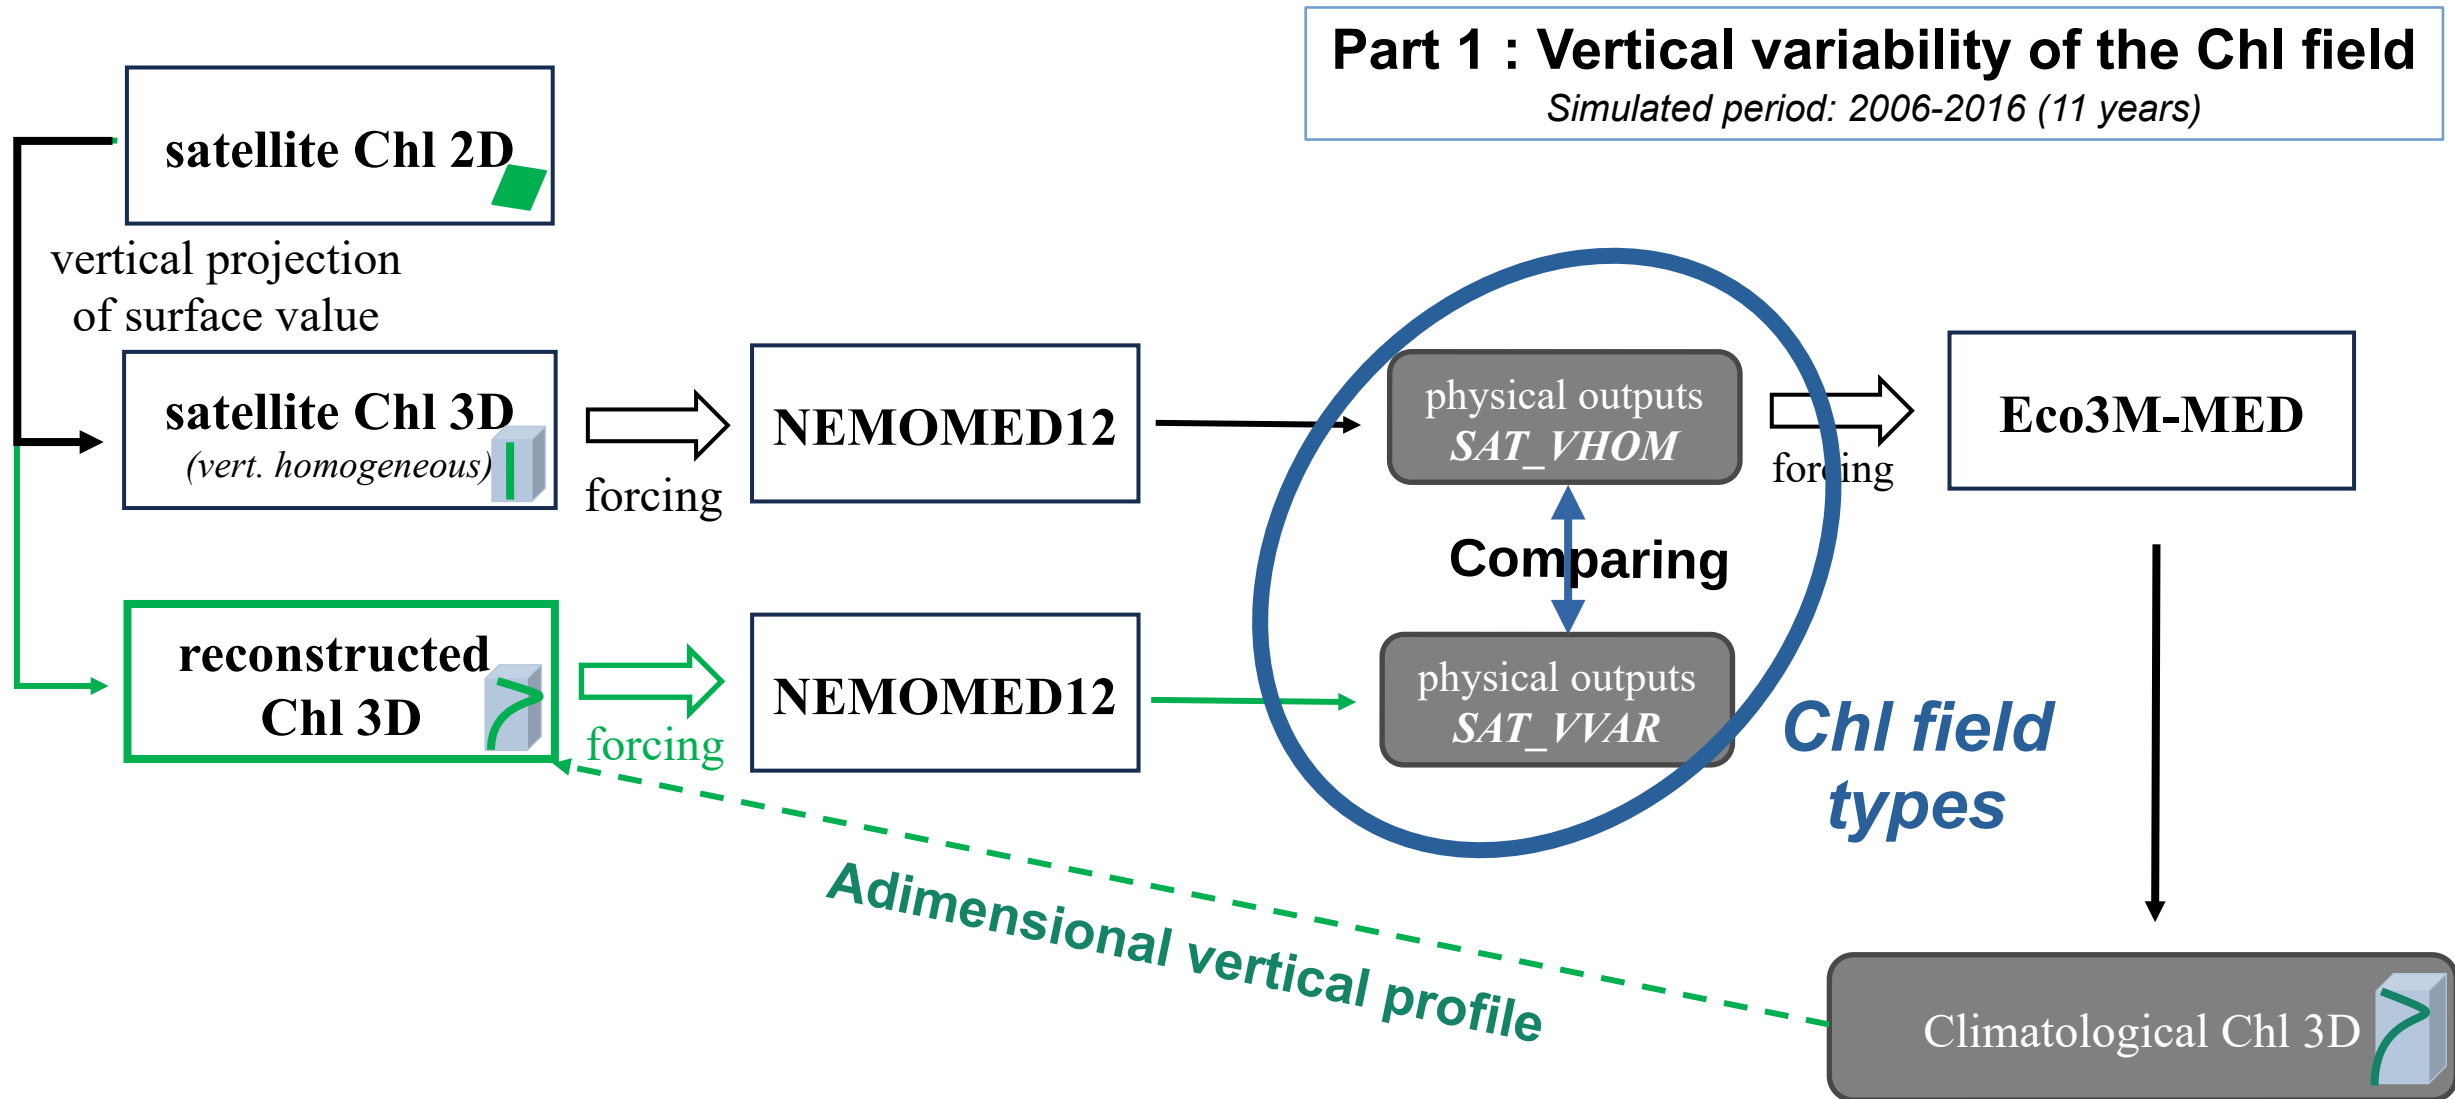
Part 1 : Vertical variability of the Chl field
Simulated period: 2006-2016 (11 years)

satellite Chl 2D

vertical projection of surface value

satellite Chl 3D
(vert. homogeneous)

forcing

NEMOMED12

physical outputs
SAT_VHOM

forcing

Eco3M-MED

Comparing

reconstructed Chl 3D

forcing

NEMOMED12

physical outputs
SAT_VVAR

Chl field types

Adimensional vertical profile

Climatological Chl 3D